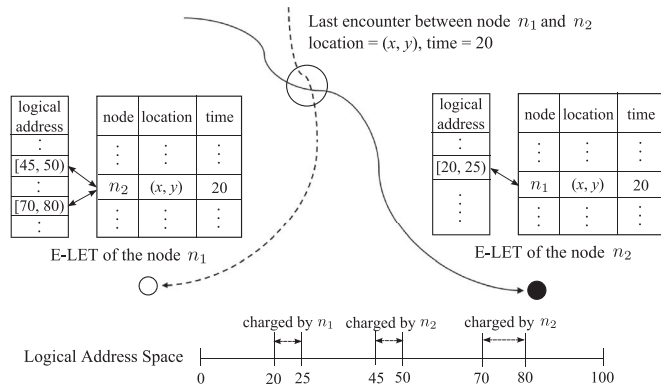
Last encounter between node $n_1$ and $n_2$
location = $(x, y)$, time = 20

| logical address |
|---|
| $\vdots$ |
| [45, 50) |
| $\vdots$ |
| [70, 80) |
| $\vdots$ |

| node | location | time |
|---|---|---|
| $\vdots$ | $\vdots$ | $\vdots$ |
| $n_2$ | $(x, y)$ | 20 |
| $\vdots$ | $\vdots$ | $\vdots$ |

E-LET of the node $n_1$

| logical address |
|---|
| $\vdots$ |
| [20, 25) |
| $\vdots$ |

| node | location | time |
|---|---|---|
| $\vdots$ | $\vdots$ | $\vdots$ |
| $n_1$ | $(x, y)$ | 20 |
| $\vdots$ | $\vdots$ | $\vdots$ |

E-LET of the node $n_2$

charged by $n_1$ charged by $n_2$ charged by $n_2$

Logical Address Space

0 20 25 45 50 70 80 100